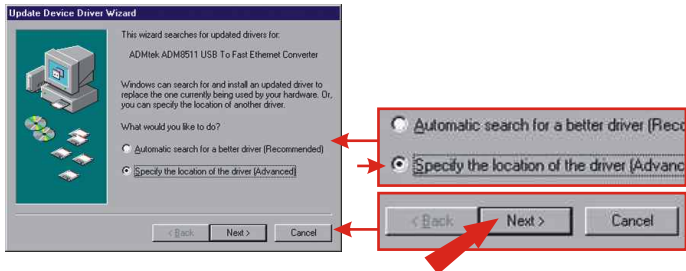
Update Device Driver Wizard

This wizard searches for updated drivers for:

ADMtek ADM8511 USB To Fast Ethernet Converter

Windows can search for and install an updated driver to replace the one currently being used by your hardware. Or, you can specify the location of another driver.

What would you like to do?

Automatic search for a better driver (Recommended)

Specify the location of the driver (Advanced)

< Back Next > Cancel

Automatic search for a better driver (Reco

Specify the location of the driver (Advanc

< Back Next > Cancel